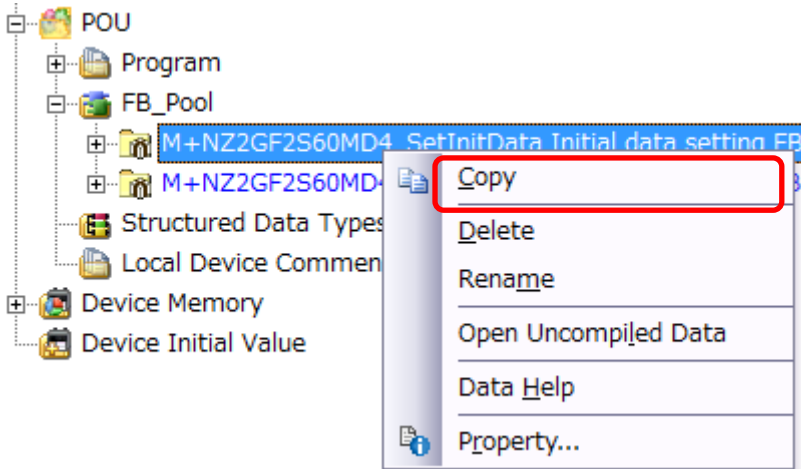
POU
Program
FB_Pool
M+NZ2GF2S60MD4_SetInitData Initial data setting FB
M+NZ2GF2S60MD4
Structured Data Types
Local Device Commen
Device Memory
Device Initial Value

Copy
Delete
Rename
Open Uncompiled Data
Data Help
Property...